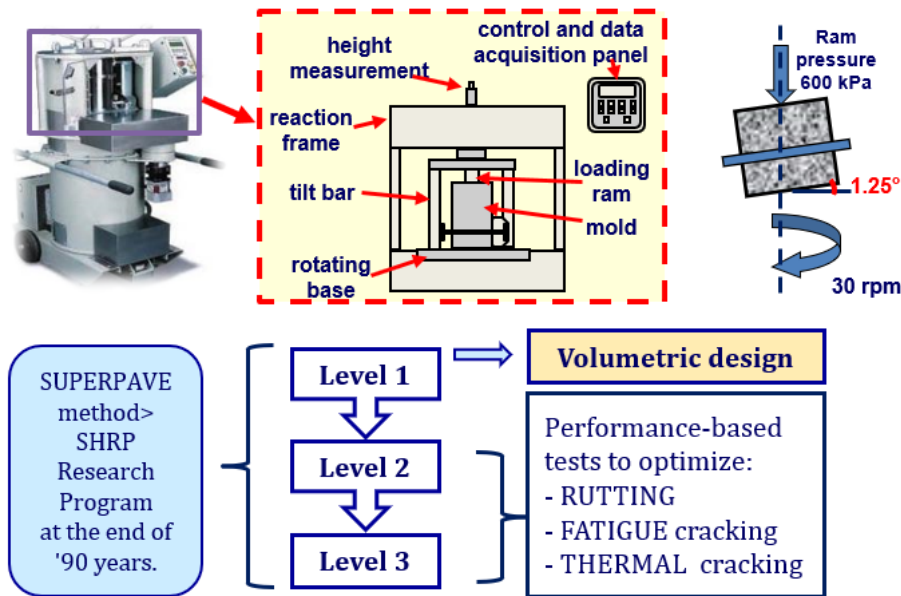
height measurement

control and data acquisition panel

reaction frame

loading ram

tilt bar

mold

rotating base

Ram pressure 600 kPa

1.25°

30 rpm

SUPERPAVE method> SHRP Research Program at the end of '90 years.

Level 1

Level 2

Level 3

Volumetric design

Performance-based tests to optimize:
- RUTTING
- FATIGUE cracking
- THERMAL cracking